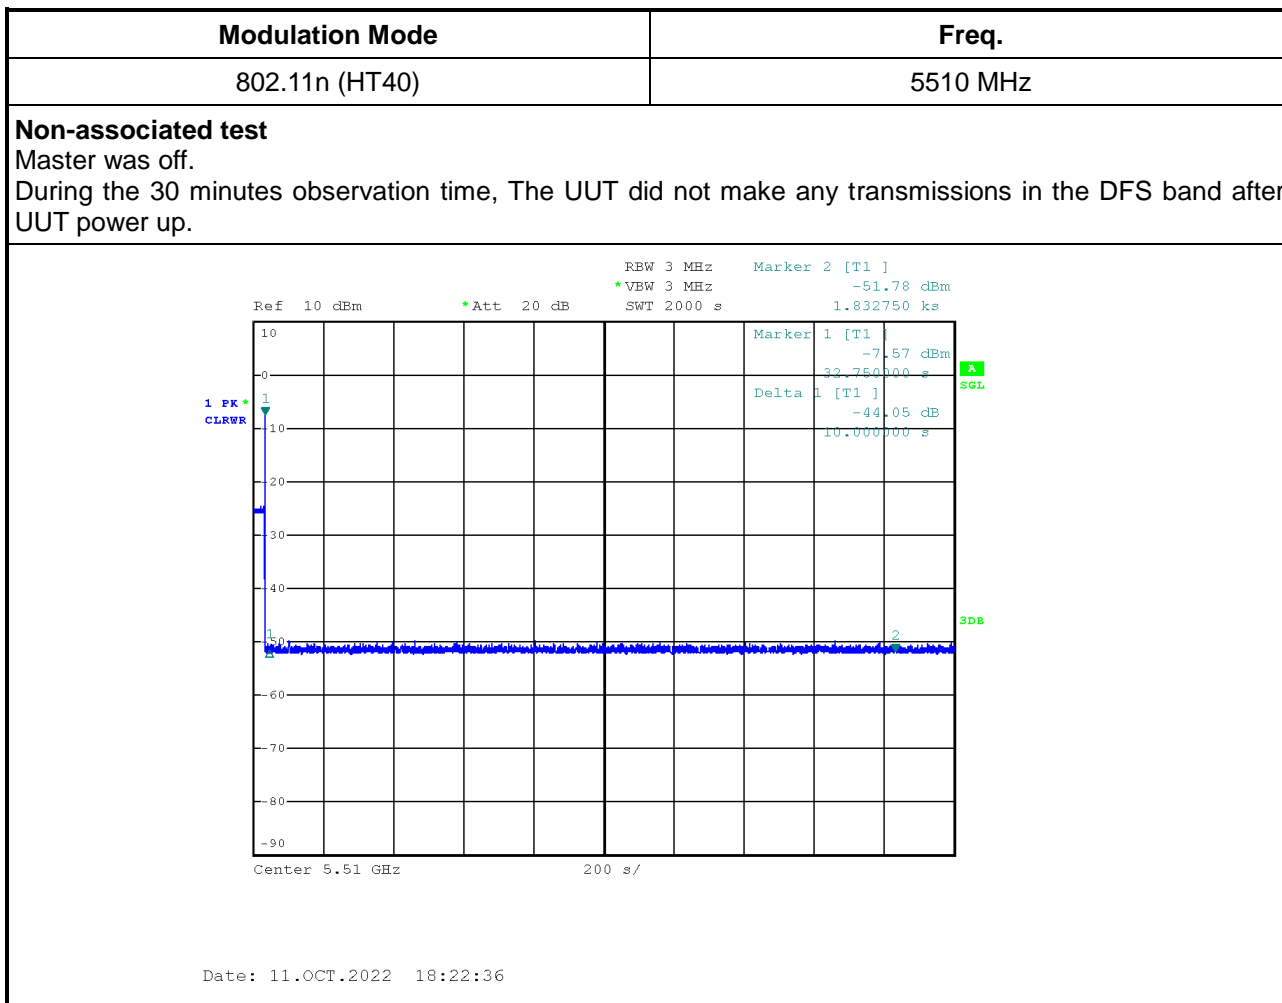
| Modulation Mode | Freq. |
|---|---|
| 802.11n (HT40) | 5510 MHz |

**Non-associated test**
Master was off.
During the 30 minutes observation time, The UUT did not make any transmissions in the DFS band after UUT power up.

RBW 3 MHz
*VBW 3 MHz
Ref 10 dBm
*Att 20 dB
SWT 2000 s
Marker 2 [T1 ]
-51.78 dBm
1.832750 ks
Marker 1 [T1 ]
-7.57 dBm
32.750000 s
Delta 1 [T1 ]
-44.05 dB
10.000000 s
1 PK *
CLRWR
A
SGL
3DB
10
0
-10
-20
-30
-40
-50
-60
-70
-80
-90
1
1
2
Center 5.51 GHz
200 s/

Date: 11.OCT.2022 18:22:36